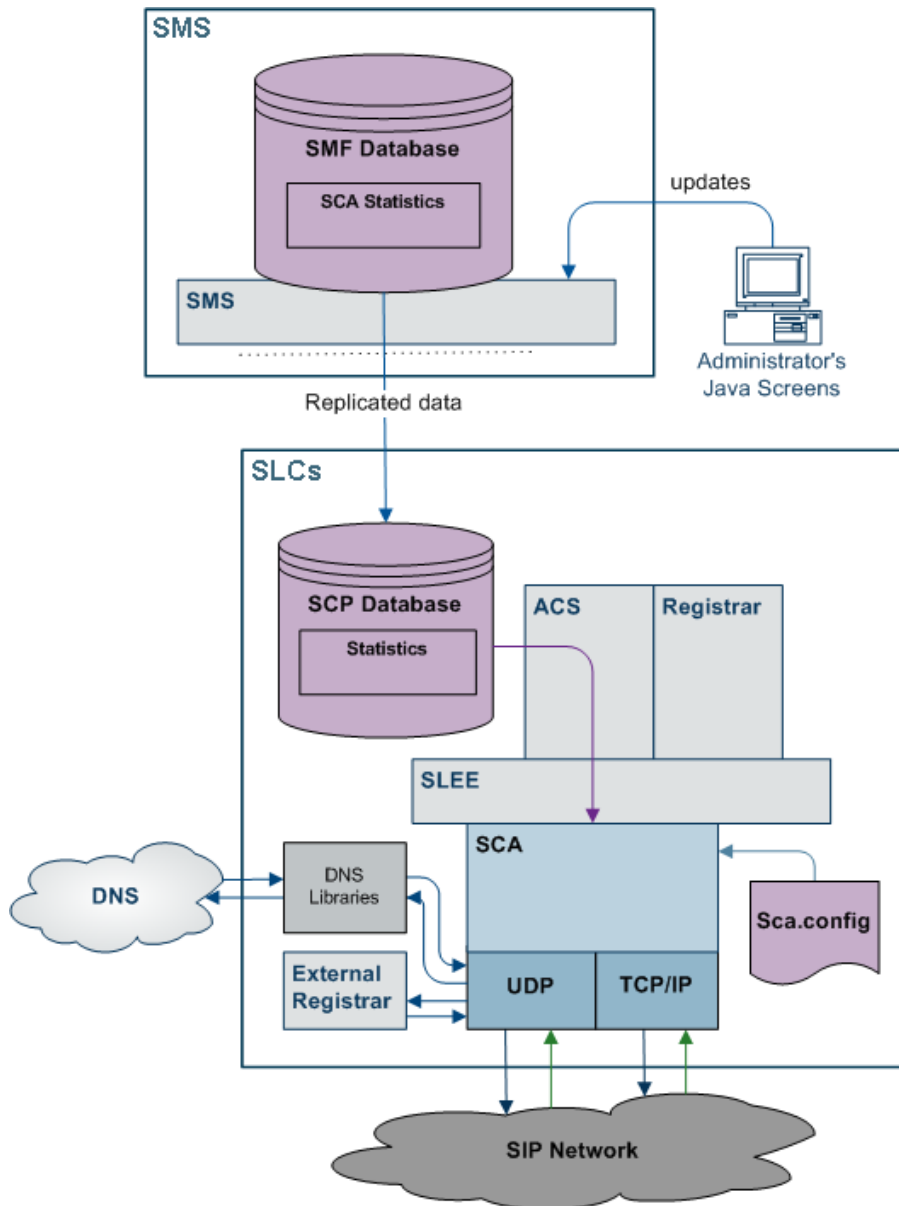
SMS

SMF Database

SCA Statistics

updates

SMS

Administrator's Java Screens

Replicated data

SLCs

SCP Database

Statistics

ACS

Registrar

SLEE

SCA

DNS

DNS Libraries

Sca.config

External Registrar

UDP

TCP/IP

SIP Network